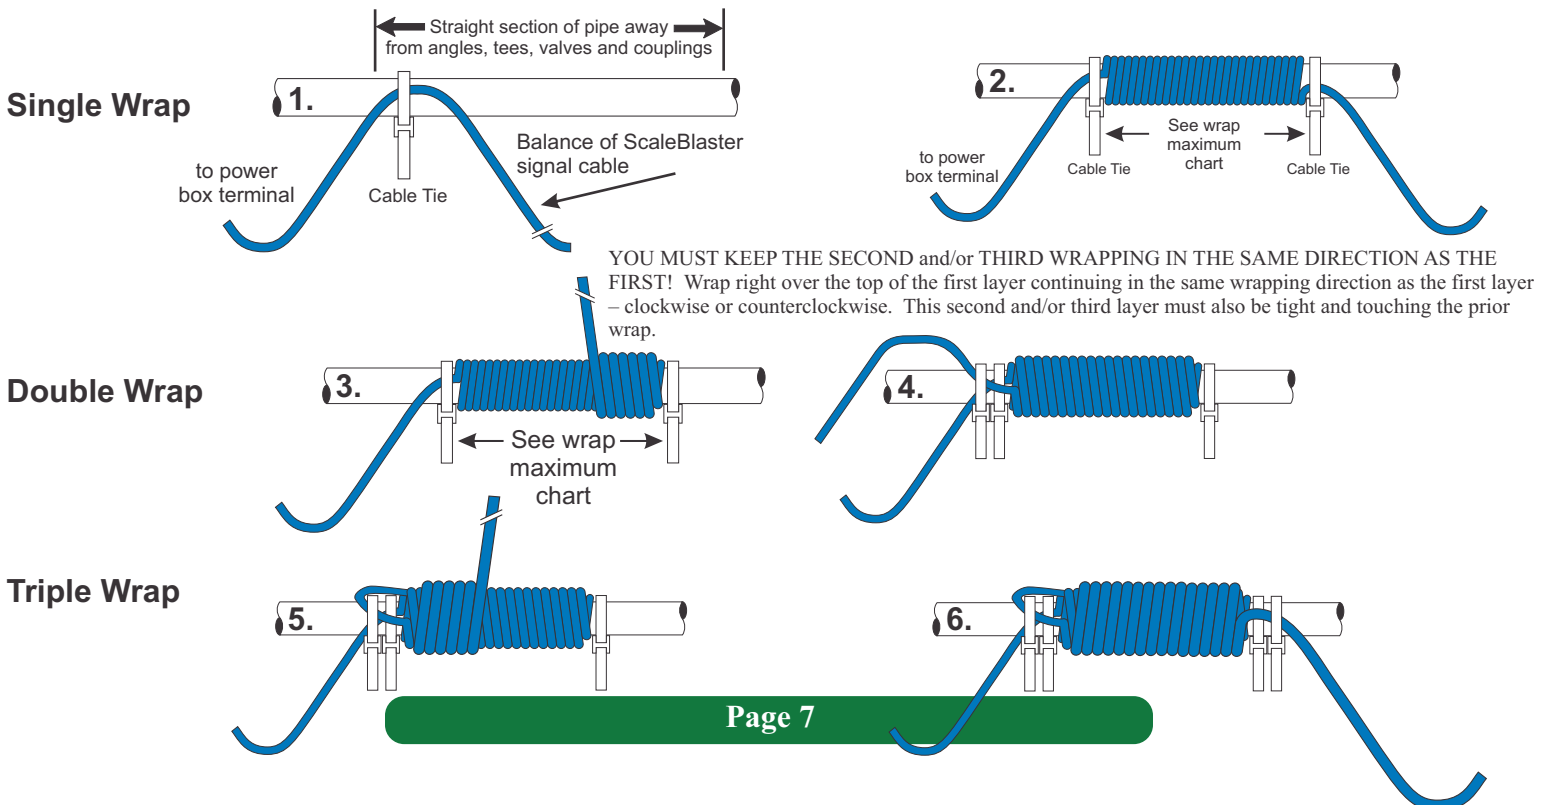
Single Wrap

Straight section of pipe away from angles, tees, valves and couplings

1.

to power box terminal

Cable Tie

Balance of ScaleBlaster signal cable

2.

to power box terminal

Cable Tie

See wrap maximum chart

Cable Tie

YOU MUST KEEP THE SECOND and/or THIRD WRAPPING IN THE SAME DIRECTION AS THE FIRST! Wrap right over the top of the first layer continuing in the same wrapping direction as the first layer – clockwise or counterclockwise. This second and/or third layer must also be tight and touching the prior wrap.

Double Wrap

3.

See wrap maximum chart

4.

Triple Wrap

5.

6.

Page 7